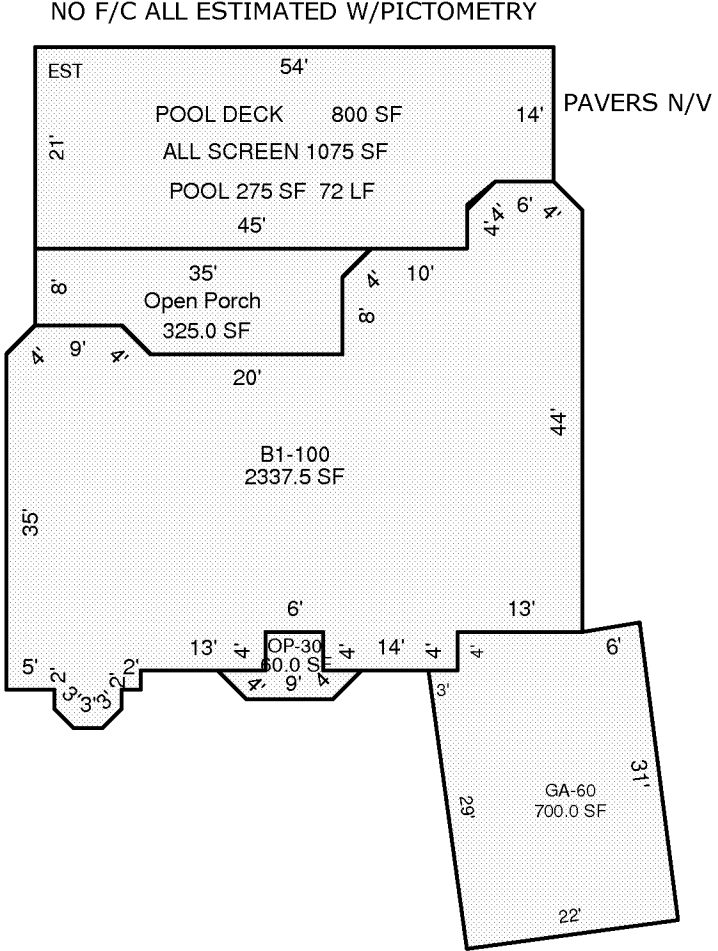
NO F/C ALL ESTIMATED W/PICTOMETRY

EST
54'
POOL DECK 800 SF
14'
PAVERS N/V
21'
ALL SCREEN 1075 SF
POOL 275 SF 72 LF
45'
6'
4'
4'
4'
35'
8'
Open Porch
325.0 SF
4'
10'
8'
4'
9'
4'
20'
44'
B1-100
2337.5 SF
35'
6'
13'
13'
4'
OP-30
60.0 SF
4'
14'
4'
4'
6'
5'
2'
3'
3'
3'
2'
2'
4'
9'
4'
3'
31'
29'
GA-60
700.0 SF
22'